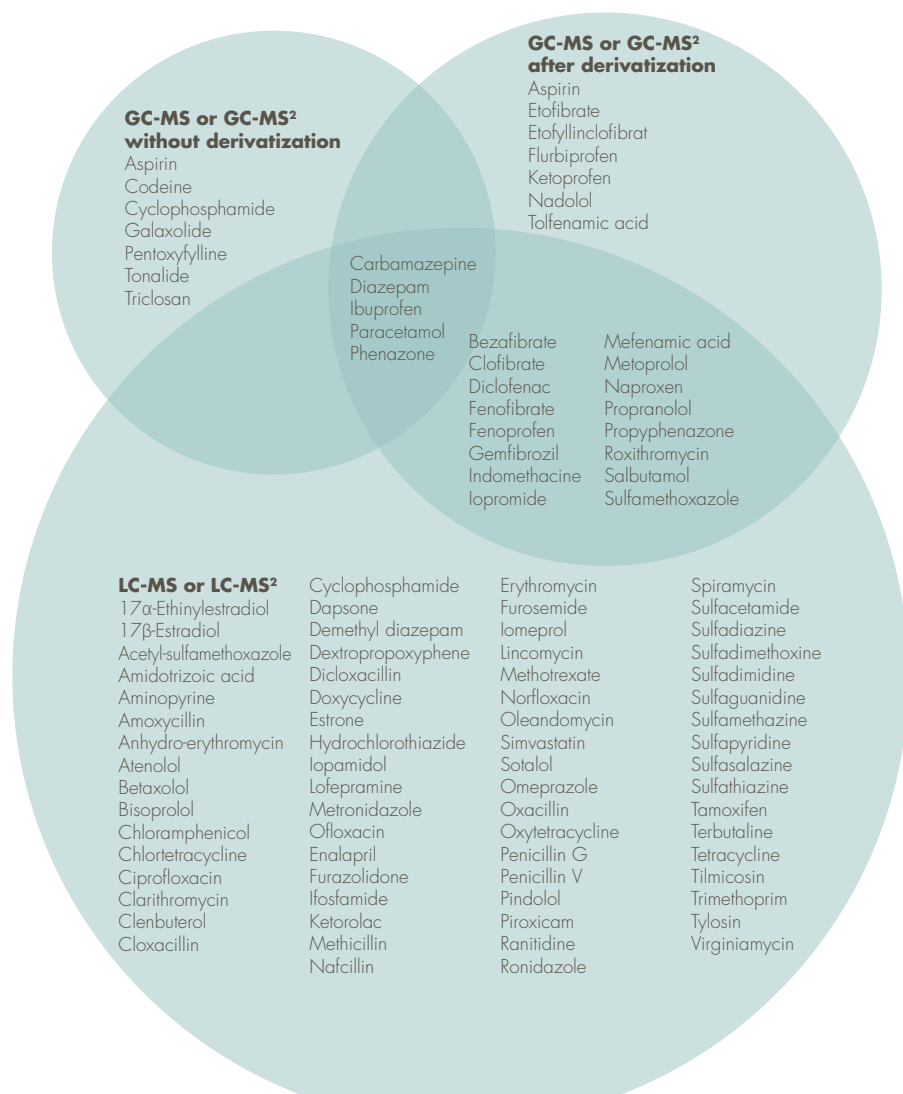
**GC-MS or GC-MS²
after derivatization**
Aspirin
Etofibrate
Etofyllinclofibrat
Flurbiprofen
Ketoprofen
Nadolol
Tolfenamic acid

**GC-MS or GC-MS²
without derivatization**
Aspirin
Codeine
Cyclophosphamide
Galaxolide
Pentoxyfylline
Tonalide
Triclosan

Carbamazepine
Diazepam
Ibuprofen
Paracetamol
Phenazone

Bezafibrate
Clofibrate
Diclofenac
Fenofibrate
Fenoprofen
Gemfibrozil
Indomethacine
Iopromide

Mefenamic acid
Metoprolol
Naproxen
Propranolol
Propyphenazone
Roxithromycin
Salbutamol
Sulfamethoxazole

**LC-MS or LC-MS²**
17α-Ethinylestradiol
17β-Estradiol
Acetyl-sulfamethoxazole
Amidotrizoic acid
Aminopyrine
Amoxycillin
Anhydro-erythromycin
Atenolol
Betaxolol
Bisoprolol
Chloramphenicol
Chlortetracycline
Ciprofloxacin
Clarithromycin
Clenbuterol
Cloxacillin

Cyclophosphamide
Dapsone
Demethyl diazepam
Dextropropoxyphene
Dicloxacillin
Doxycycline
Estrone
Hydrochlorothiazide
Iopamidol
Lofepramine
Metronidazole
Ofloxacin
Enalapril
Furazolidone
Ifosfamide
Ketorolac
Methicillin
Nafcillin

Erythromycin
Furosemide
Iomeprol
Lincomycin
Methotrexate
Norfloxacin
Oleandomycin
Simvastatin
Sotalol
Omeprazole
Oxacillin
Oxytetracycline
Penicillin G
Penicillin V
Pindolol
Piroxicam
Ranitidine
Ronidazole

Spiramycin
Sulfacetamide
Sulfadiazine
Sulfadimethoxine
Sulfadimidine
Sulfaguanidine
Sulfamethazine
Sulfapyridine
Sulfasalazine
Sulfathiazine
Tamoxifen
Terbutaline
Tetracycline
Tilmicosin
Trimethoprim
Tylosin
Virginiamycin